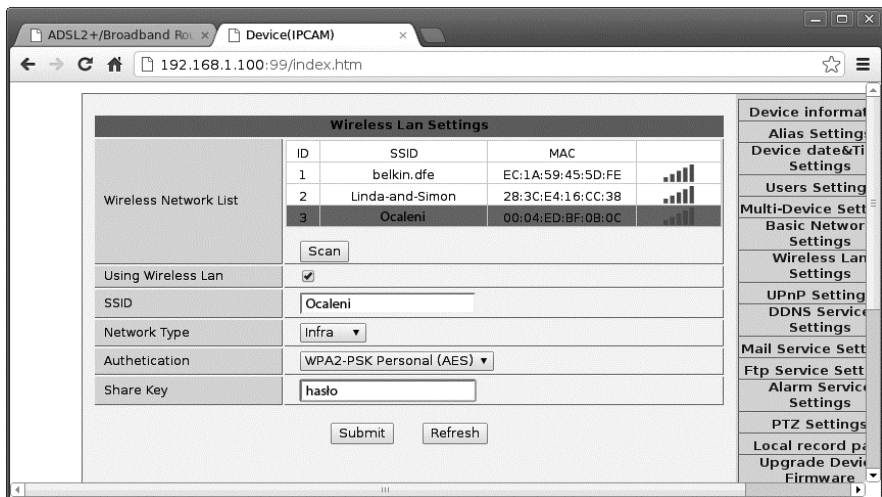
ADSL2+/Broadband Rou ×
Device(IPCAM) ×

192.168.1.100:99/index.htm

Wireless Lan Settings

Wireless Network List

| ID | SSID | MAC | |
|---|---|---|---|
| 1 | belkin.dfe | EC:1A:59:45:5D:FE | |
| 2 | Linda-and-Simon | 28:3C:E4:16:CC:38 | |
| 3 | Ocaleni | 00:04:ED:BF:0B:0C | |

Scan

| | |
|---|---|
| Using Wireless Lan | ✔ |
| SSID | Ocaleni |
| Network Type | Infra |
| Authetication | WPA2-PSK Personal (AES) |
| Share Key | hasło |

Submit Refresh

Device informat
Alias Setting
Device date&Ti Settings
Users Setting
Multi-Device Sett
Basic Networ Settings
Wireless Lan Settings
UPnP Setting
DDNS Service Settings
Mail Service Sett
Ftp Service Sett
Alarm Service Settings
PTZ Settings
Local record pa
Upgrade Devi Firmware